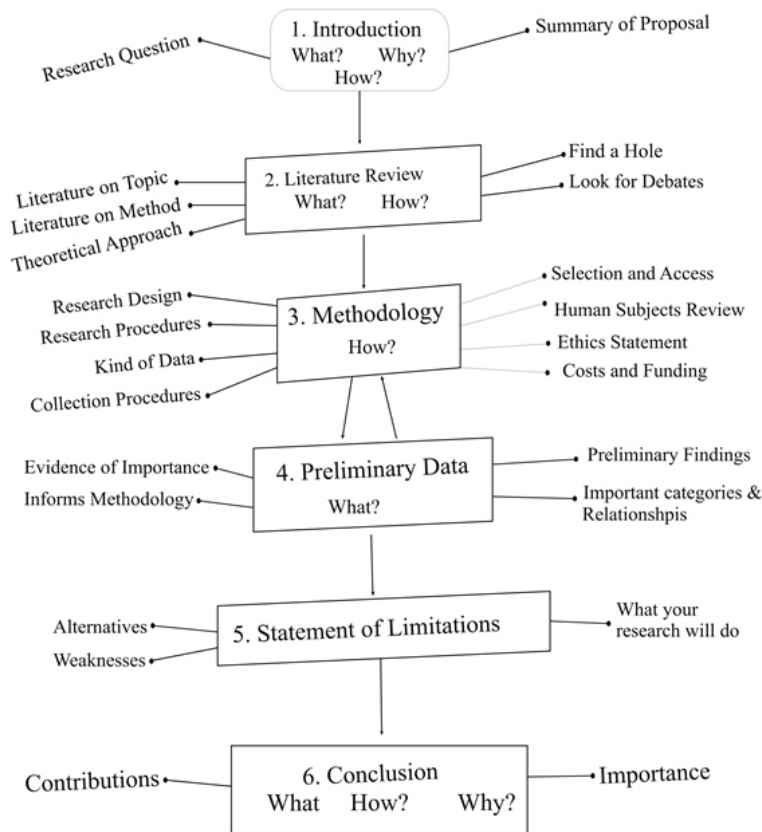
Research Question

1. Introduction
What? Why?
How?

Summary of Proposal

Literature on Topic
Literature on Method
Theoretical Approach

2. Literature Review
What? How?

Find a Hole
Look for Debates

Research Design
Research Procedures
Kind of Data
Collection Procedures

3. Methodology
How?

Selection and Access
Human Subjects Review
Ethics Statement
Costs and Funding

Evidence of Importance
Informs Methodology

4. Preliminary Data
What?

Preliminary Findings
Important categories & Relationshpis

Alternatives
Weaknesses

5. Statement of Limitations

What your research will do

Contributions

6. Conclusion
What How? Why?

Importance